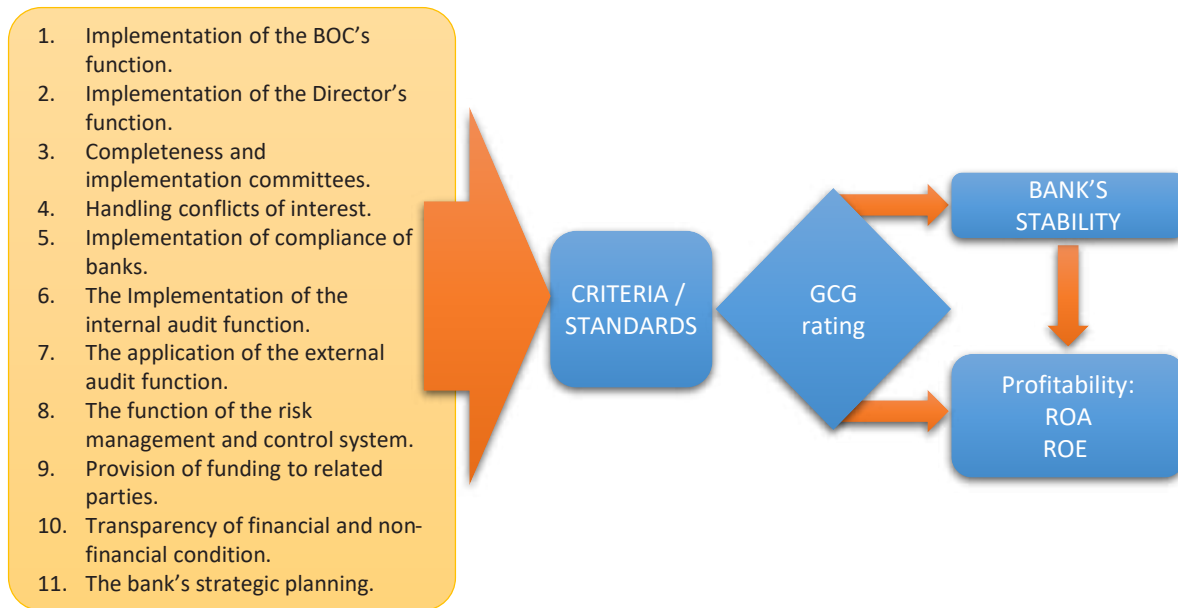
1. Implementation of the BOC’s function.
2. Implementation of the Director’s function.
3. Completeness and implementation committees.
4. Handling conflicts of interest.
5. Implementation of compliance of banks.
6. The Implementation of the internal audit function.
7. The application of the external audit function.
8. The function of the risk management and control system.
9. Provision of funding to related parties.
10. Transparency of financial and non-financial condition.
11. The bank’s strategic planning.

CRITERIA / STANDARDS

GCG rating

BANK’S STABILITY

Profitability:
ROA
ROE